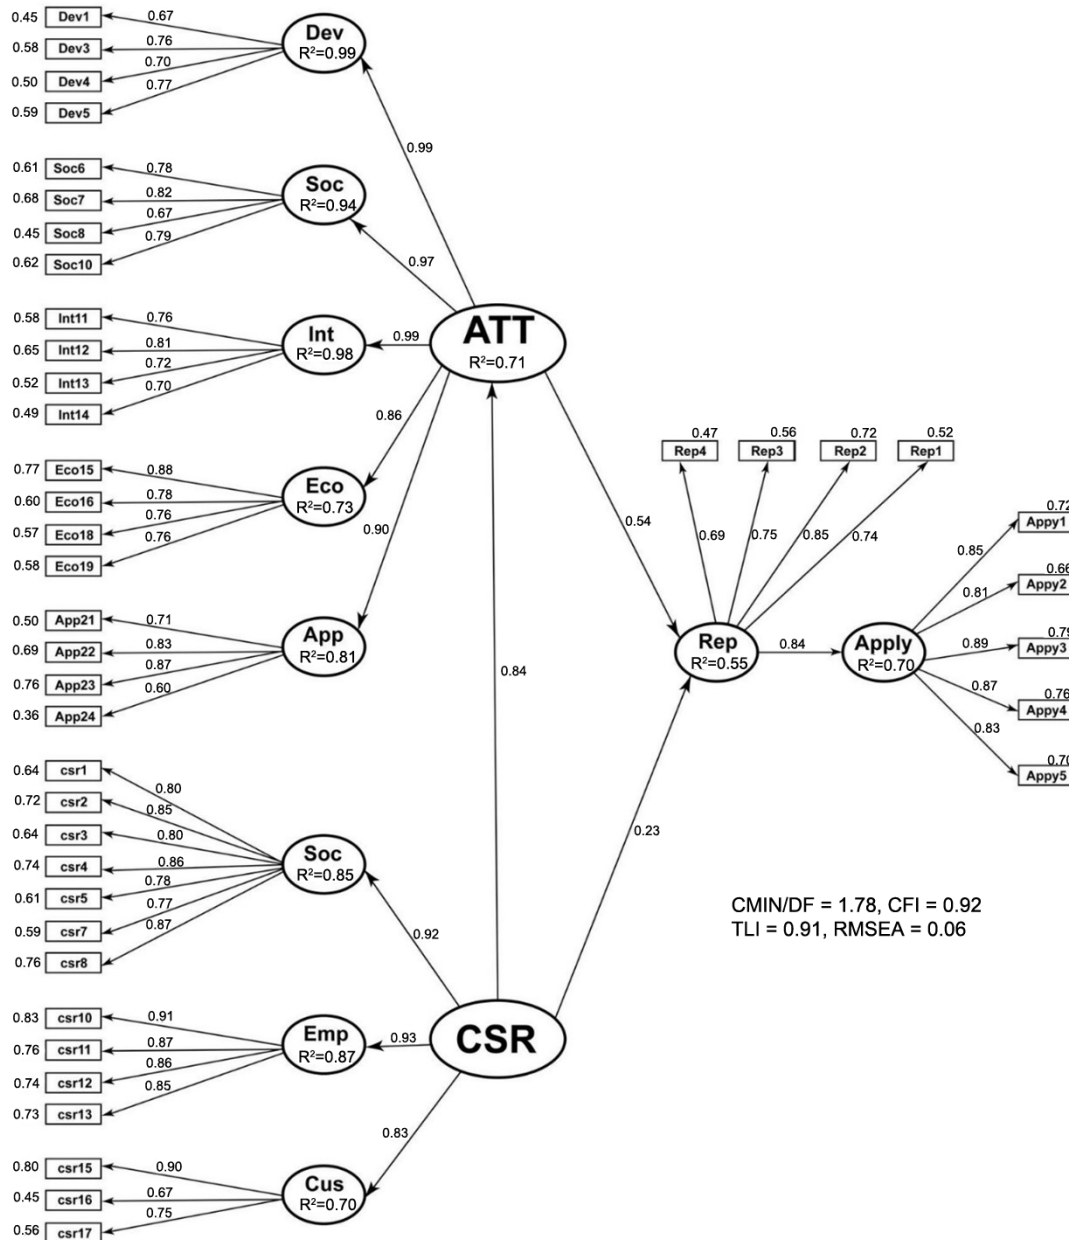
0.45 Dev1
0.58 Dev3
0.50 Dev4
0.59 Dev5
0.67
0.76
0.70
0.77
Dev
R²=0.99

0.99

0.61 Soc6
0.68 Soc7
0.45 Soc8
0.62 Soc10
0.78
0.82
0.67
0.79
Soc
R²=0.94

0.97

0.58 Int11
0.65 Int12
0.52 Int13
0.49 Int14
0.76
0.81
0.72
0.70
Int
R²=0.98

0.99

ATT
R²=0.71

0.86

0.77 Eco15
0.60 Eco16
0.57 Eco18
0.58 Eco19
0.88
0.78
0.76
0.76
Eco
R²=0.73

0.90

0.50 App21
0.69 App22
0.76 App23
0.36 App24
0.71
0.83
0.87
0.60
App
R²=0.81

0.84

0.54

0.47 Rep4
0.56 Rep3
0.72 Rep2
0.52 Rep1
0.69
0.75
0.85
0.74

Rep
R²=0.55
0.84
Apply
R²=0.70

0.72 Appy1
0.66 Appy2
0.79 Appy3
0.76 Appy4
0.70 Appy5
0.85
0.81
0.89
0.87
0.83

0.64 csr1
0.72 csr2
0.64 csr3
0.74 csr4
0.61 csr5
0.59 csr7
0.76 csr8
0.80
0.85
0.80
0.86
0.78
0.77
0.87
Soc
R²=0.85

0.23

0.92

CMIN/DF = 1.78, CFI = 0.92
TLI = 0.91, RMSEA = 0.06

0.83 csr10
0.76 csr11
0.74 csr12
0.73 csr13
0.91
0.87
0.86
0.85
Emp
R²=0.87

0.93

CSR

0.83

0.80 csr15
0.45 csr16
0.56 csr17
0.90
0.67
0.75
Cus
R²=0.70